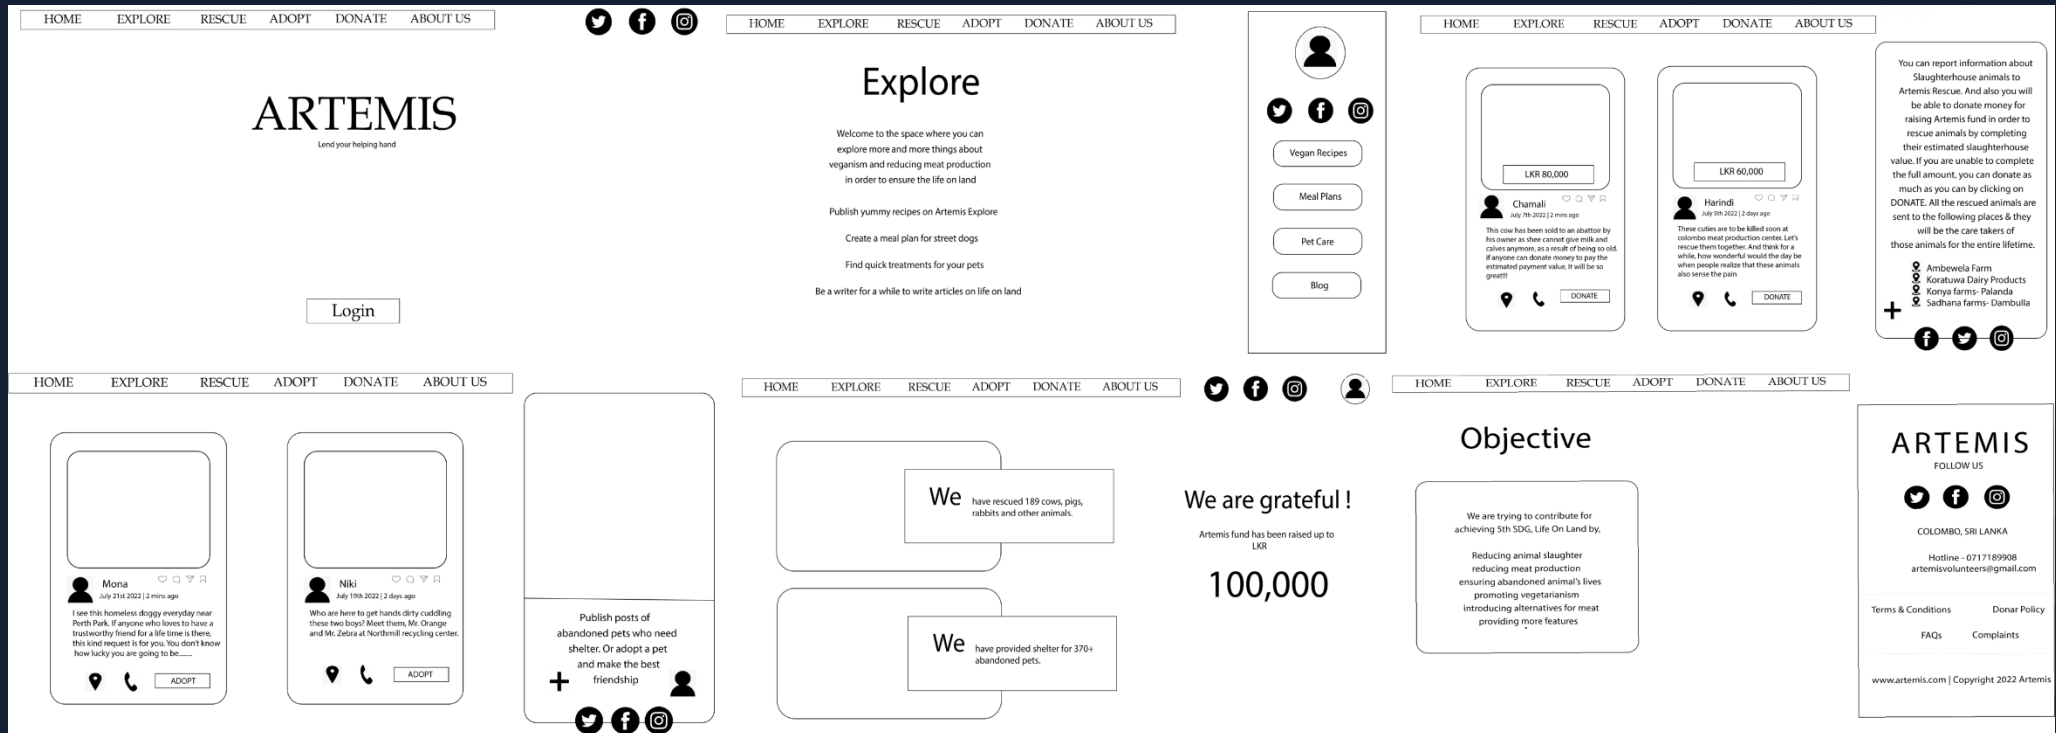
HOME EXPLORE RESCUE ADOPT DONATE ABOUT US

ARTEMIS
Lend your helping hand

Login

HOME EXPLORE RESCUE ADOPT DONATE ABOUT US

Explore

Welcome to the space where you can explore more and more things about veganism and reducing meat production in order to ensure the life on land

Publish yummy recipes on Artemis Explore

Create a meal plan for street dogs

Find quick treatments for your pets

Be a writer for a while to write articles on life on land

Vegan Recipes

Meal Plans

Pet Care

Blog

HOME EXPLORE RESCUE ADOPT DONATE ABOUT US

LKR 80,000

Chamali
July 7th 2022 | 2 mins ago

This cow has been sold to an abattoir by his owner as shee cannot give milk and calves anymore, as a result of being so old. If anyone can donate money to pay the estimated payment value, It will be so great!!!

DONATE

LKR 60,000

Harindi
July 5th 2022 | 2 days ago

These cuties are to be killed soon at colombo meat production center. Let's rescue them together. And think for a while, how wonderful would the day be when people realize that these animals also sense the pain

DONATE

You can report information about Slaughterhouse animals to Artemis Rescue. And also you will be able to donate money for raising Artemis fund in order to rescue animals by completing their estimated slaughterhouse value. If you are unable to complete the full amount, you can donate as much as you can by clicking on DONATE. All the rescued animals are sent to the following places & they will be the care takers of those animals for the entire lifetime.

Ambewela Farm
Koratuwa Dairy Products
Konya farms- Palanda
Sadhana farms- Dambulla

+

HOME EXPLORE RESCUE ADOPT DONATE ABOUT US

Mona
July 21st 2022 | 2 mins ago

I see this homeless doggy everyday near Perth Park. If anyone who loves to have a trustworthy friend for a life time is there, this kind request is for you. You don't know how lucky you are going to be.......

ADOPT

Niki
July 19th 2022 | 2 days ago

Who are here to get hands dirty cuddling these two boys? Meet them, Mr. Orange and Mr. Zebra at Northmill recycling center.

ADOPT

Publish posts of abandoned pets who need shelter. Or adopt a pet and make the best friendship

+

HOME EXPLORE RESCUE ADOPT DONATE ABOUT US

We have rescued 189 cows, pigs, rabbits and other animals.

We have provided shelter for 370+ abandoned pets.

We are grateful !

Artemis fund has been raised up to LKR

100,000

HOME EXPLORE RESCUE ADOPT DONATE ABOUT US

Objective

We are trying to contribute for achieving 5th SDG, Life On Land by,

Reducing animal slaughter
reducing meat production
ensuring abandoned animal's lives
promoting vegetarianism
introducing alternatives for meat
providing more features

ARTEMIS
FOLLOW US

COLOMBO, SRI LANKA

Hotline - 0717189908
artemisvolunteers@gmail.com

Terms & Conditions Donar Policy
FAQs Complaints

www.artemis.com | Copyright 2022 Artemis